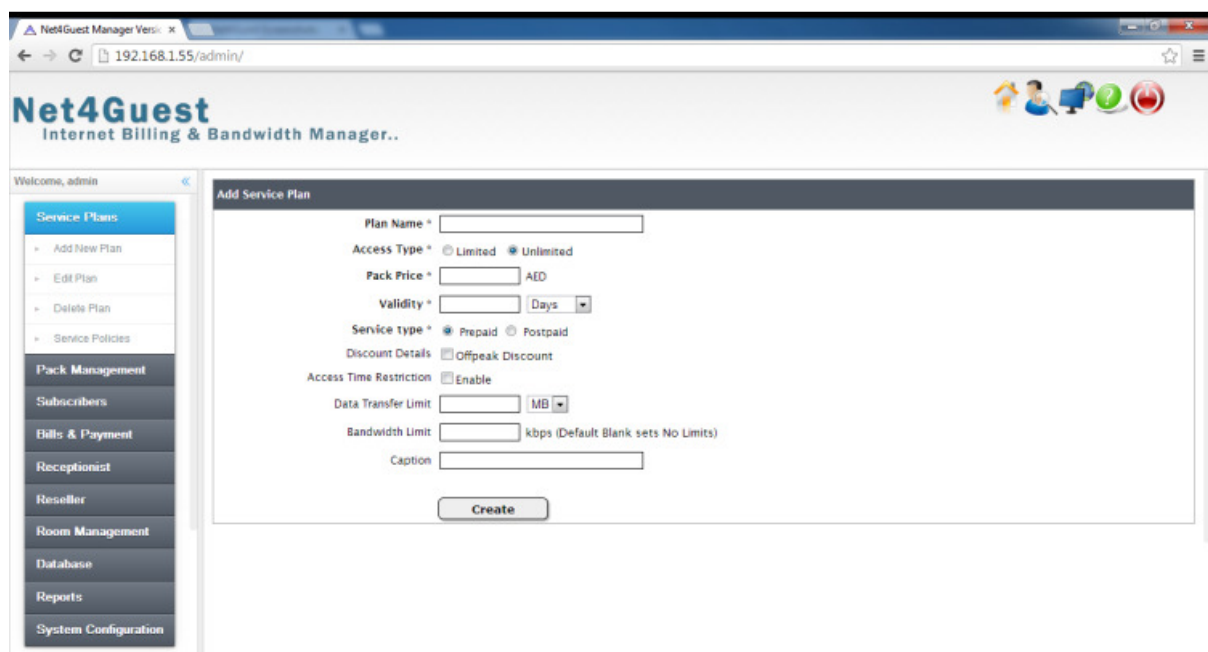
Net4Guest Manager Versi ×

192.168.1.55/admin/

Net4Guest
Internet Billing & Bandwidth Manager..

Welcome, admin «

Service Plans
Add New Plan
Edit Plan
Delete Plan
Service Policies
Pack Management
Subscribers
Bills & Payment
Receptionist
Reseller
Room Management
Database
Reports
System Configuration

Add Service Plan

Plan Name *
Access Type * Limited Unlimited
Pack Price * AED
Validity * Days
Service type * Prepaid Postpaid
Discount Details Offpeak Discount
Access Time Restriction Enable
Data Transfer Limit MB
Bandwidth Limit kbps (Default Blank sets No Limits)
Caption

Create